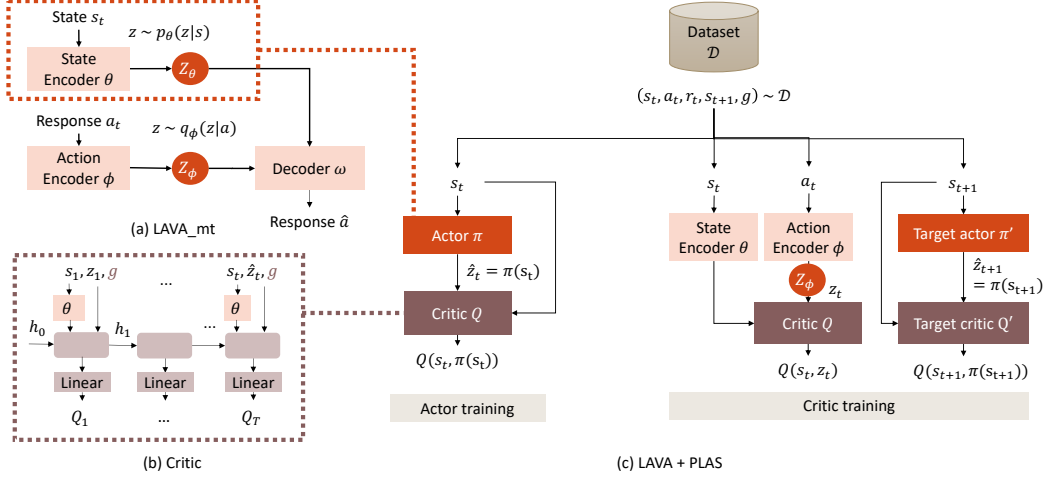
State $s_t$

State Encoder $\theta$

$z \sim p_\theta(z|s)$

$Z_\theta$

Response $a_t$

$z \sim q_\phi(z|a)$

Action Encoder $\phi$

$Z_\phi$

Decoder $\omega$

Response $\hat{a}$

(a) LAVA_mt

$s_1, z_1, g$

...

$s_t, \hat{z}_t, g$

$\theta$

$\theta$

$h_0$

$h_1$

...

Linear

Linear

Linear

$Q_1$

...

$Q_T$

(b) Critic

Dataset $\mathcal{D}$

$(s_t, a_t, r_t, s_{t+1}, g) \sim \mathcal{D}$

$s_t$

Actor $\pi$

$\hat{z}_t = \pi(s_t)$

Critic $Q$

$Q(s_t, \pi(s_t))$

Actor training

$s_t$

State Encoder $\theta$

$a_t$

Action Encoder $\phi$

$Z_\phi$

$z_t$

Critic $Q$

$Q(s_t, z_t)$

$s_{t+1}$

Target actor $\pi'$

$\hat{z}_{t+1} = \pi(s_{t+1})$

Target critic $Q'$

$Q(s_{t+1}, \pi(s_{t+1}))$

Critic training

(c) LAVA + PLAS